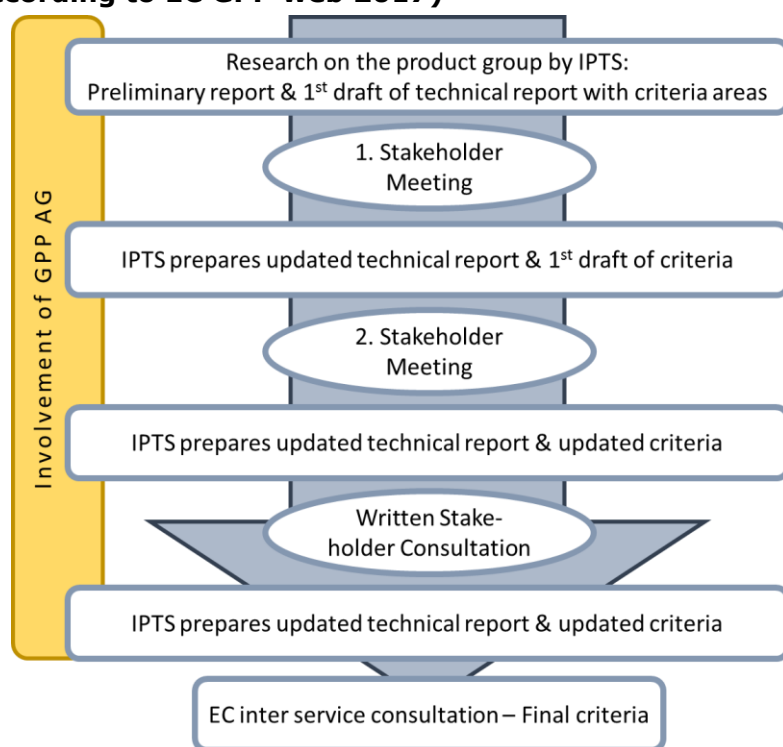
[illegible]ccording to EU GPP Web 2017)

Involvement of GPP AG

Research on the product group by IPTS:
Preliminary report & 1$^{st}$ draft of technical report with criteria areas

1. Stakeholder Meeting

IPTS prepares updated technical report & 1$^{st}$ draft of criteria

2. Stakeholder Meeting

IPTS prepares updated technical report & updated criteria

Written Stakeholder Consultation

IPTS prepares updated technical report & updated criteria

EC inter service consultation – Final criteria